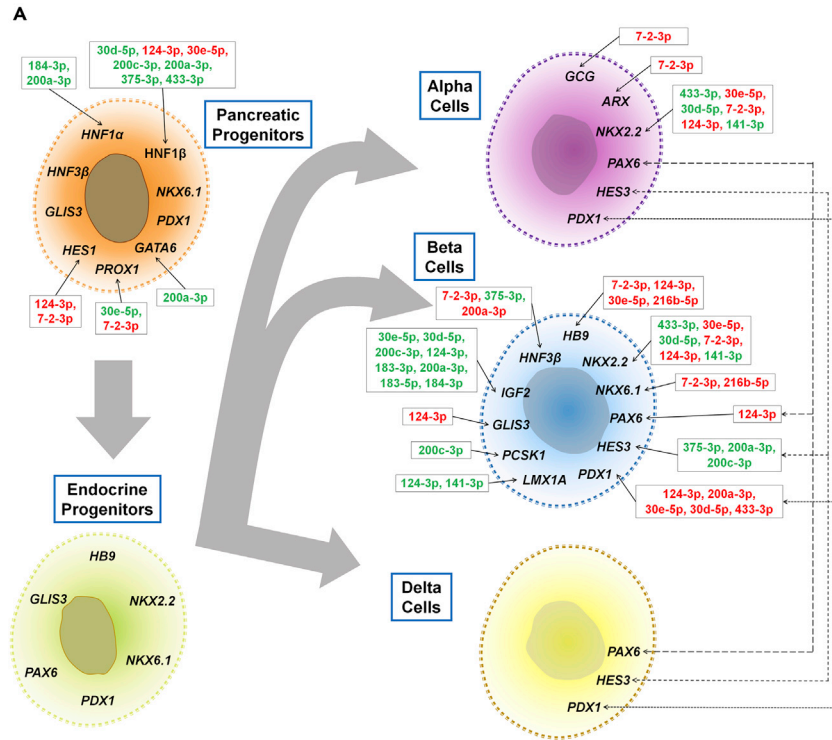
A

184-3p, 200a-3p

30d-5p, 124-3p, 30e-5p, 200c-3p, 200a-3p, 375-3p, 433-3p

Pancreatic Progenitors

HNF1α
HNF1β
HNF3β
NKX6.1
GLIS3
PDX1
HES1
GATA6
PROX1

124-3p, 7-2-3p

30e-5p, 7-2-3p

200a-3p

Endocrine Progenitors

HB9
GLIS3
NKX2.2
PAX6
NKX6.1
PDX1

Alpha Cells

7-2-3p
GCG
7-2-3p
ARX
433-3p, 30e-5p, 30d-5p, 7-2-3p, 124-3p, 141-3p
NKX2.2
PAX6
HES3
PDX1

Beta Cells

7-2-3p, 375-3p, 200a-3p

7-2-3p, 124-3p, 30e-5p, 216b-5p

HB9

30e-5p, 30d-5p, 200c-3p, 124-3p, 183-3p, 200a-3p, 183-5p, 184-3p

HNF3β
NKX2.2

433-3p, 30e-5p, 30d-5p, 7-2-3p, 124-3p, 141-3p

IGF2
NKX6.1
7-2-3p, 216b-5p

124-3p
GLIS3
PAX6
124-3p

200c-3p
PCSK1
HES3
375-3p, 200a-3p, 200c-3p

124-3p, 141-3p
LMX1A
PDX1

124-3p, 200a-3p, 30e-5p, 30d-5p, 433-3p

Delta Cells

PAX6
HES3
PDX1